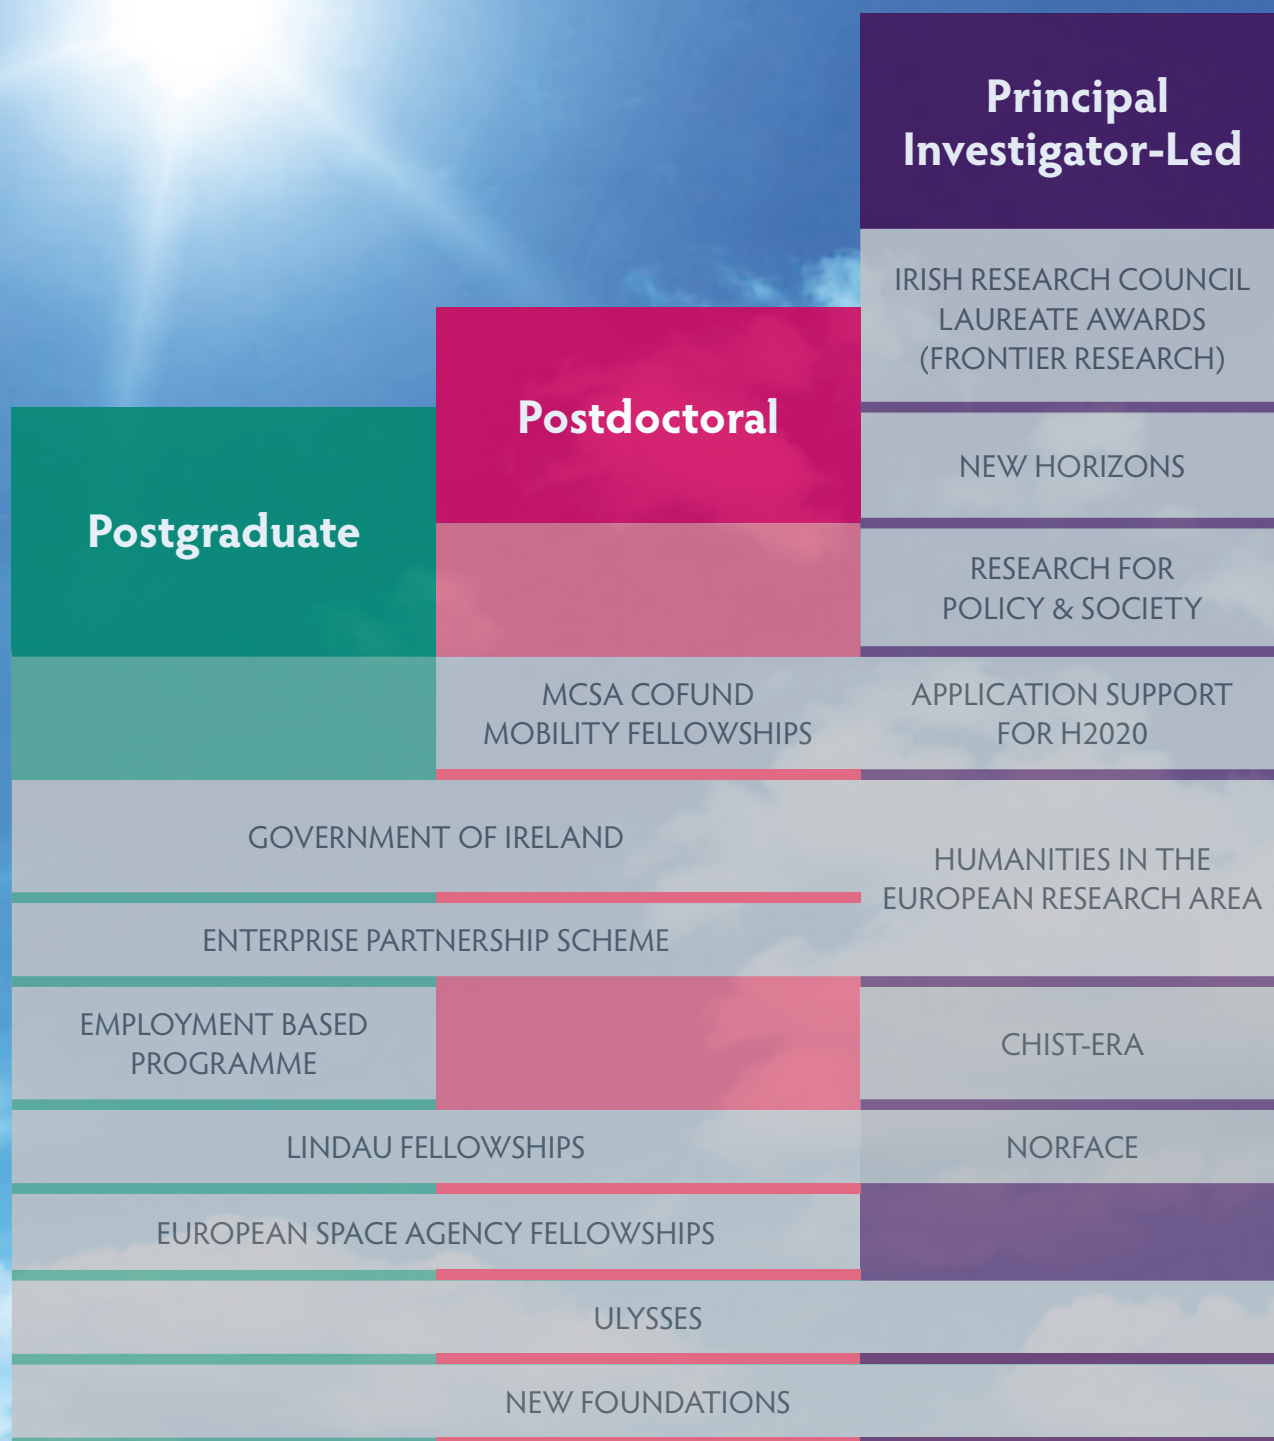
Principal Investigator-Led

IRISH RESEARCH COUNCIL LAUREATE AWARDS (FRONTIER RESEARCH)

Postdoctoral

NEW HORIZONS

Postgraduate

RESEARCH FOR POLICY & SOCIETY

MCSA COFUND MOBILITY FELLOWSHIPS

APPLICATION SUPPORT FOR H2020

GOVERNMENT OF IRELAND

HUMANITIES IN THE EUROPEAN RESEARCH AREA

ENTERPRISE PARTNERSHIP SCHEME

EMPLOYMENT BASED PROGRAMME

CHIST-ERA

LINDAU FELLOWSHIPS

NORFACE

EUROPEAN SPACE AGENCY FELLOWSHIPS

ULYSSES

NEW FOUNDATIONS